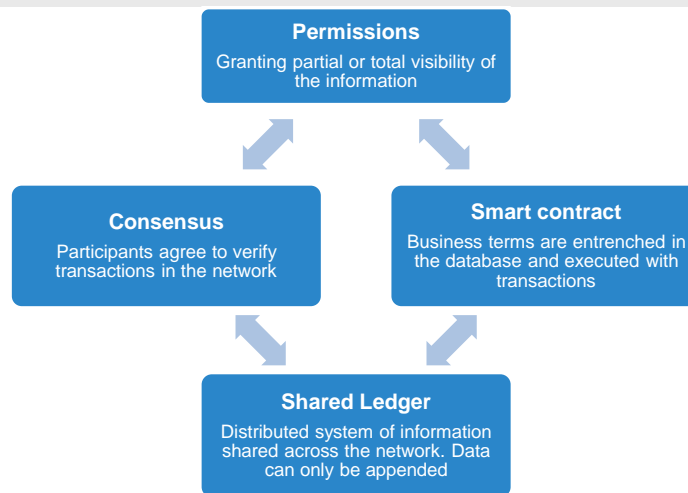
Permissions
Granting partial or total visibility of the information

Consensus
Participants agree to verify transactions in the network

Smart contract
Business terms are entrenched in the database and executed with transactions

Shared Ledger
Distributed system of information shared across the network. Data can only be appended